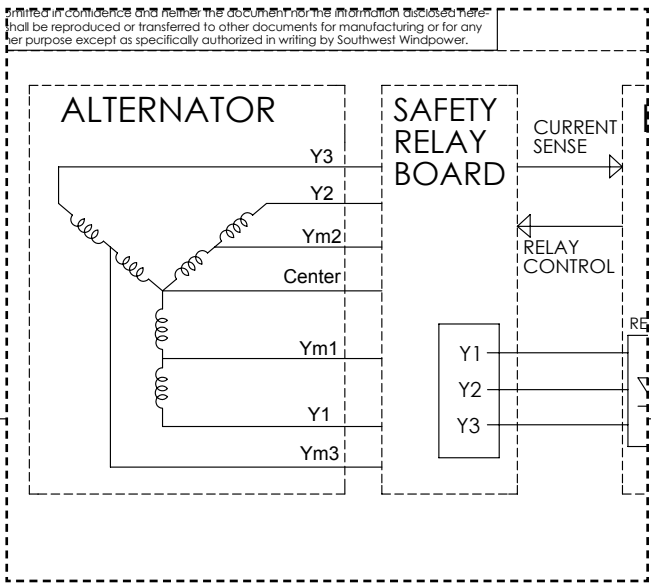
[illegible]mitted in confidence and neither the document nor the information disclosed here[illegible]hall be reproduced or transferred to other documents for manufacturing or for any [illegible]er purpose except as specifically authorized in writing by Southwest Windpower.

ALTERNATOR

SAFETY RELAY BOARD

CURRENT SENSE

RELAY CONTROL

Y3

Y2

Ym2

Center

Ym1

Y1

Ym3

Y1

Y2

Y3

RE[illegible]